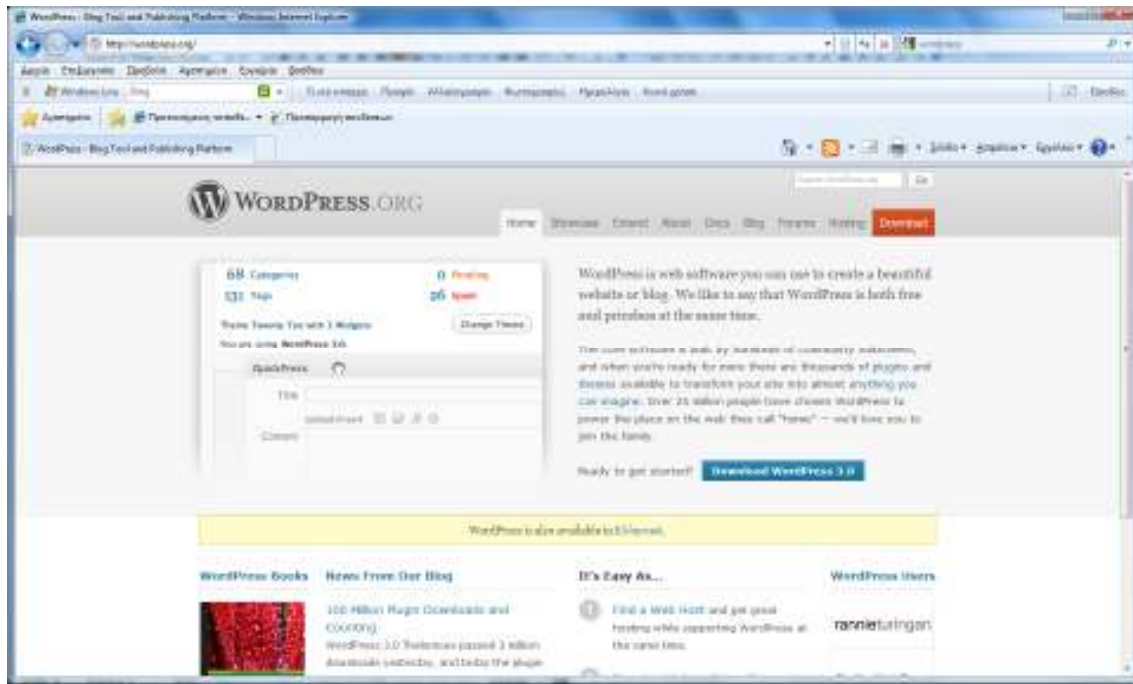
WordPress › Blog Tool and Publishing Platform - Windows Internet Explorer

http://wordpress.org/

Αρχείο Επεξεργασία Προβολή Αγαπημένα Εργαλεία Βοήθεια

Windows Live Bing

Αγαπημένα Προτεινόμενες τοποθεσίες Πρόσθετα Web Slice

WordPress › Blog Tool and Publishing Platform

Σελίδα Ασφάλεια Εργαλεία

WORDPRESS.ORG

Go

Home Showcase Extend About Docs Blog Forums Hosting Download

68 Categories
131 Tags
0 Pending
26 Spam

Theme Twenty Ten with 3 Widgets
Change Theme

You are using WordPress 3.0.

QuickPress

Title

Upload/Insert

Content

WordPress is web software you can use to create a beautiful website or blog. We like to say that WordPress is both free and priceless at the same time.

The core software is built by hundreds of community volunteers, and when you're ready for more there are thousands of plugins and themes available to transform your site into almost anything you can imagine. Over 25 million people have chosen WordPress to power the place on the web they call "home" — we'd love you to join the family.

Ready to get started? Download WordPress 3.0

WordPress is also available in Ελληνικά.

WordPress Books

News From Our Blog

100 Million Plugin Downloads and Counting

WordPress 3.0 Thelonious passed 3 million downloads yesterday, and today the plugin

It's Easy As...

Find a Web Host and get great hosting while supporting WordPress at the same time.

WordPress Users

ranniefuringan